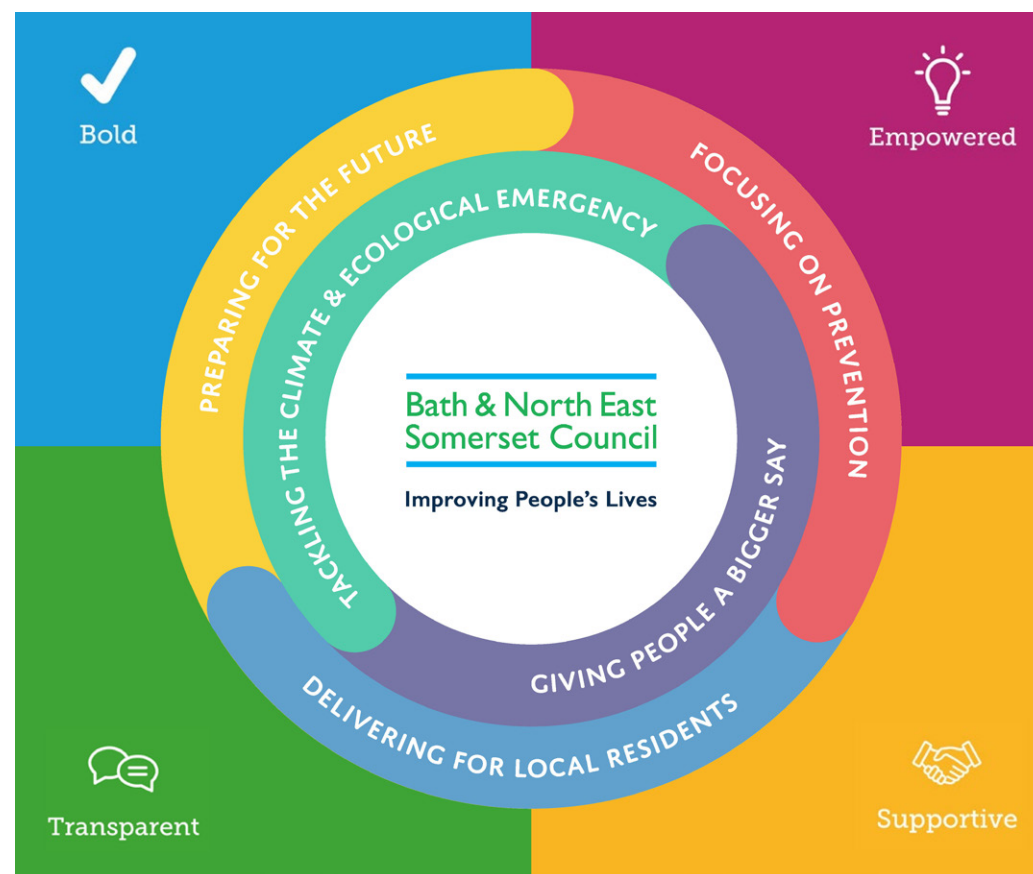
Bold

Empowered

PREPARING FOR THE FUTURE

FOCUSING ON PREVENTION

TACKLING THE CLIMATE & ECOLOGICAL EMERGENCY

GIVING PEOPLE A BIGGER SAY

Bath & North East Somerset Council

Improving People's Lives

DELIVERING FOR LOCAL RESIDENTS

Transparent

Supportive